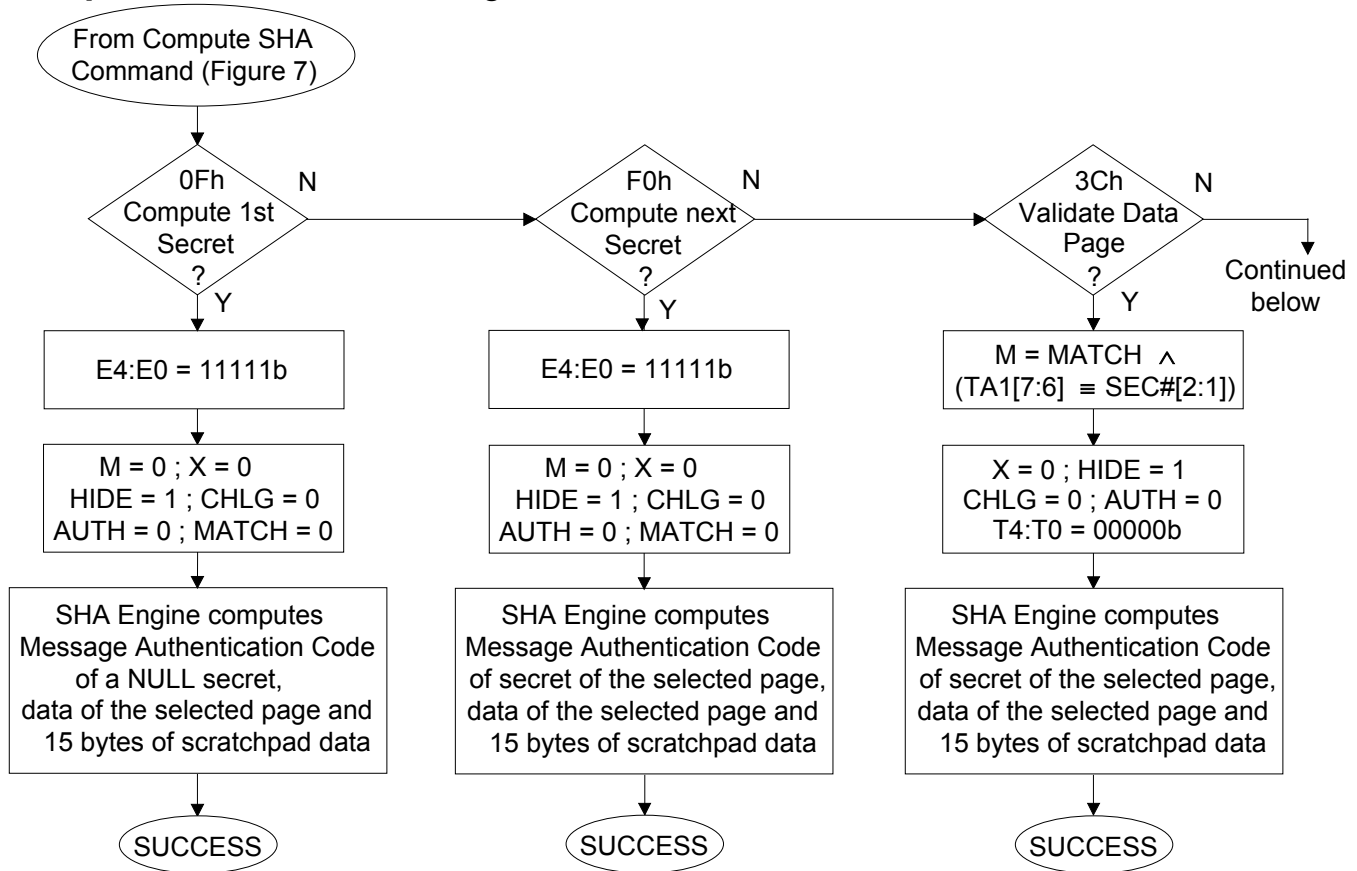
From Compute SHA Command (Figure 7)

0Fh Compute 1st Secret ?

N

Y

E4:E0 = 11111b

M = 0 ; X = 0
HIDE = 1 ; CHLG = 0
AUTH = 0 ; MATCH = 0

SHA Engine computes Message Authentication Code of a NULL secret, data of the selected page and 15 bytes of scratchpad data

SUCCESS

F0h Compute next Secret ?

N

Y

E4:E0 = 11111b

M = 0 ; X = 0
HIDE = 1 ; CHLG = 0
AUTH = 0 ; MATCH = 0

SHA Engine computes Message Authentication Code of secret of the selected page, data of the selected page and 15 bytes of scratchpad data

SUCCESS

3Ch Validate Data Page ?

N

Continued below

Y

M = MATCH $\wedge$ (TA1[7:6] $\equiv$ SEC#[2:1])

X = 0 ; HIDE = 1
CHLG = 0 ; AUTH = 0
T4:T0 = 00000b

SHA Engine computes Message Authentication Code of secret of the selected page, data of the selected page and 15 bytes of scratchpad data

SUCCESS